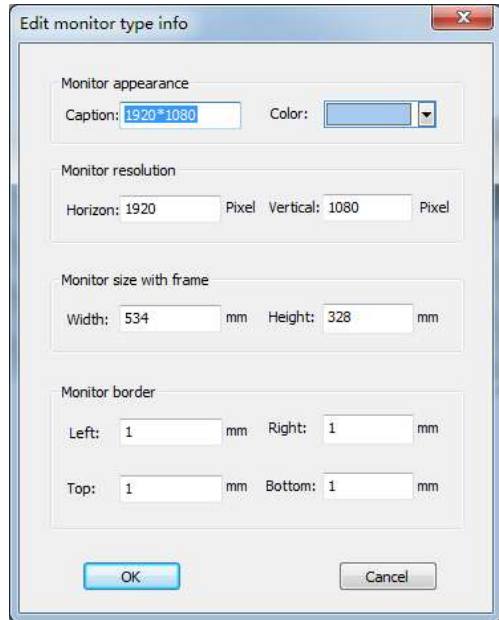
Edit monitor type info

Monitor appearance

Caption: 1920*1080 Color:

Monitor resolution

Horizon: 1920 Pixel Vertical: 1080 Pixel

Monitor size with frame

Width: 534 mm Height: 328 mm

Monitor border

Left: 1 mm Right: 1 mm

Top: 1 mm Bottom: 1 mm

OK Cancel